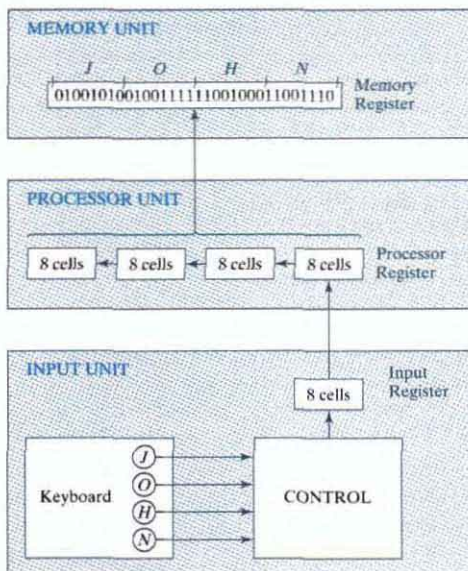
MEMORY UNIT

J O H N

01001010010011111100100011001110

Memory Register

PROCESSOR UNIT

8 cells

8 cells

8 cells

8 cells

Processor Register

INPUT UNIT

8 cells

Input Register

Keyboard

J

O

H

N

CONTROL